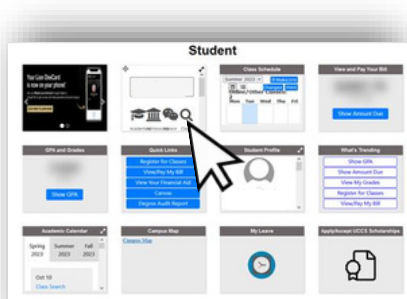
Student

Your Live OneCard is now on your phone!

Class Schedule

Summer 2023

Mon Tue Wed Thu Fri

View and Pay Your Bill

Show Amount Due

GPA and Grades

Show GPA

Quick Links

Register for Classes

View/Pay My Bill

View Your Financial Aid

Canvas

Degree Audit Report

Student Profile

What's Trending

Show GPA

Show Amount Due

View My Grades

Register for Classes

View/Pay My Bill

Academic Calendar

Spring 2023 Summer 2023 Fall 2023

Oct 10

Class Search

Campus Map

Campus Map

My Leave

Apply/Accept UCCS Scholarships